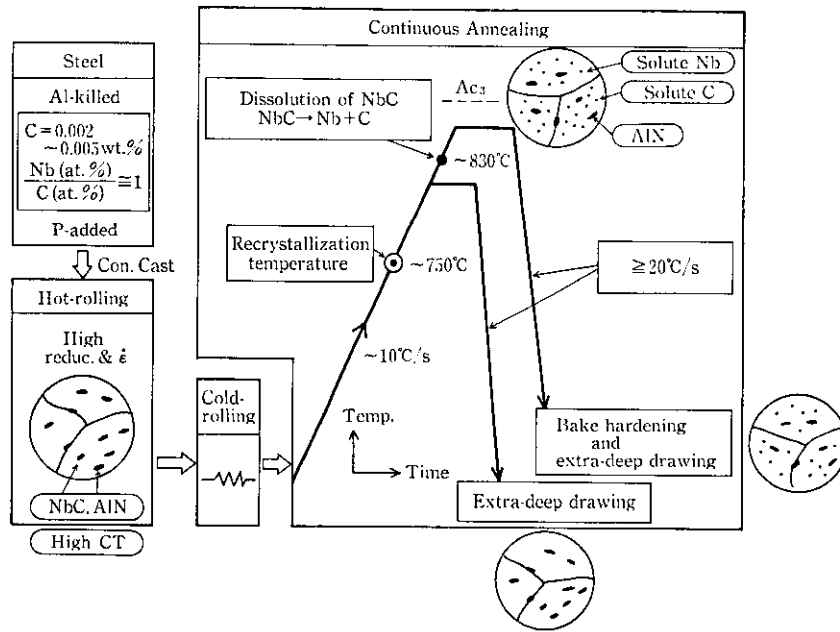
Steel

Al-killed

C = 0.002 ~0.005 wt.%

$\frac{\text{Nb (at.\%)}}{\text{C (at.\%)}} \cong 1$

P-added

Con. Cast

Hot-rolling

High reduc. & $\dot{\varepsilon}$

NbC, AlN

High CT

Cold-rolling

Continuous Annealing

Solute Nb

Solute C

AlN

Dissolution of NbC
NbC → Nb + C

$Ac_3$

~830℃

Recrystallization temperature

~750℃

~10℃/s

≧20℃/s

Temp.

Time

Bake hardening and extra-deep drawing

Extra-deep drawing